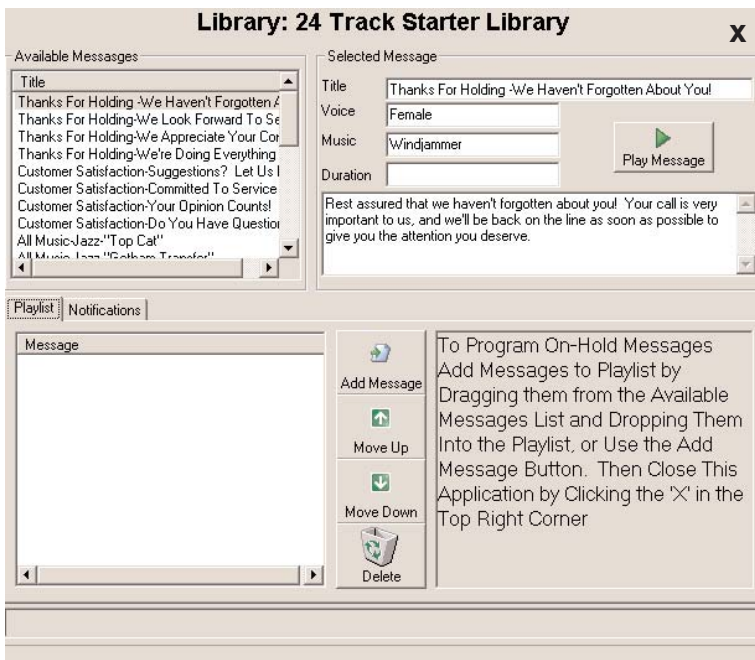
Library: 24 Track Starter Library

X

Available Messages

Title

Thanks For Holding -We Haven't Forgotten A

Thanks For Holding-We Look Forward To Se

Thanks For Holding-We Appreciate Your Cor

Thanks For Holding-We're Doing Everything

Customer Satisfaction-Suggestions? Let Us I

Customer Satisfaction-Committed To Service

Customer Satisfaction-Your Opinion Counts!

Customer Satisfaction-Do You Have Questior

All Music-Jazz-"Top Cat"

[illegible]

Selected Message

Title Thanks For Holding -We Haven't Forgotten About You!

Voice Female

Music Windjammer

Duration

Play Message

Rest assured that we haven't forgotten about you! Your call is very important to us, and we'll be back on the line as soon as possible to give you the attention you deserve.

Playlist Notifications

Message

Add Message

Move Up

Move Down

Delete

To Program On-Hold Messages Add Messages to Playlist by Dragging them from the Available Messages List and Dropping Them Into the Playlist, or Use the Add Message Button. Then Close This Application by Clicking the 'X' in the Top Right Corner